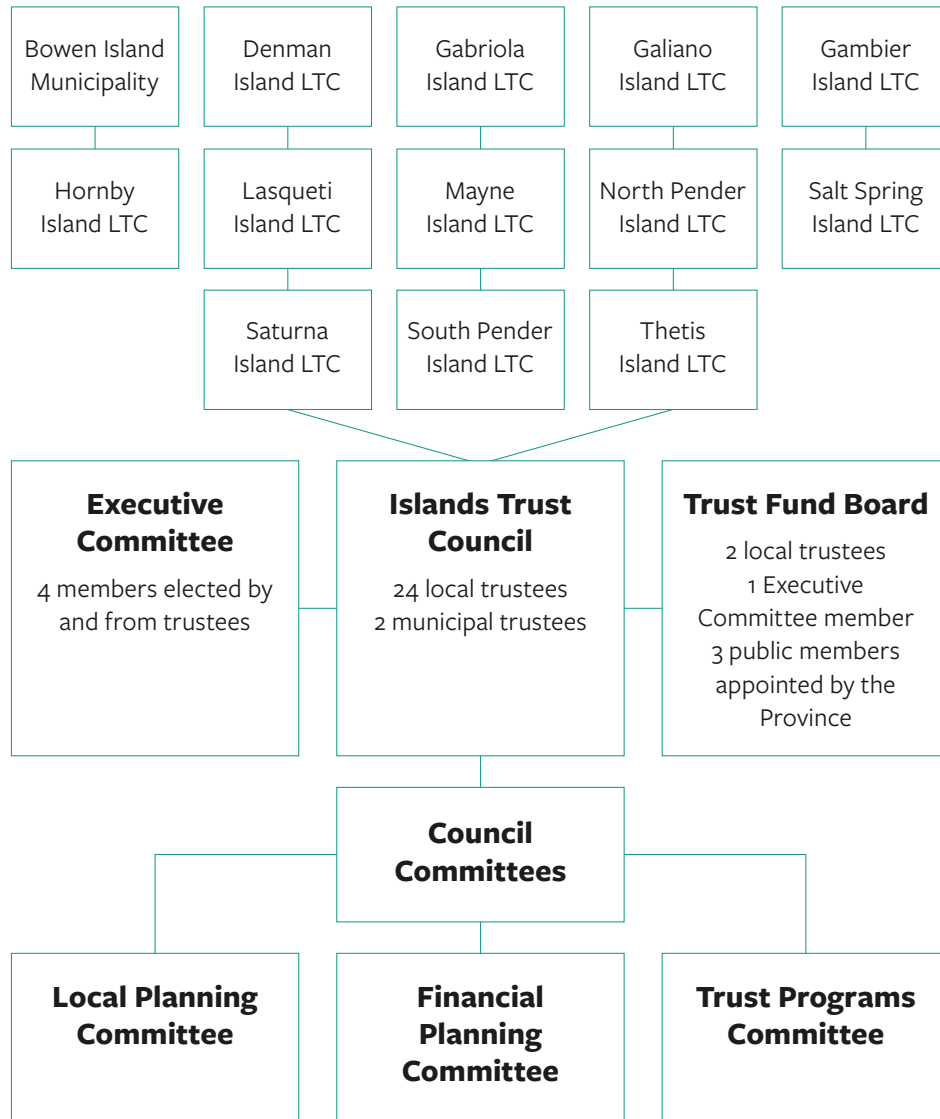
Bowen Island Municipality

Denman Island LTC

Gabriola Island LTC

Galiano Island LTC

Gambier Island LTC

Hornby Island LTC

Lasqueti Island LTC

Mayne Island LTC

North Pender Island LTC

Salt Spring Island LTC

Saturna Island LTC

South Pender Island LTC

Thetis Island LTC

**Executive Committee**

4 members elected by and from trustees

**Islands Trust Council**

24 local trustees
2 municipal trustees

**Trust Fund Board**

2 local trustees
1 Executive Committee member
3 public members appointed by the Province

**Council Committees**

**Local Planning Committee**

**Financial Planning Committee**

**Trust Programs Committee**